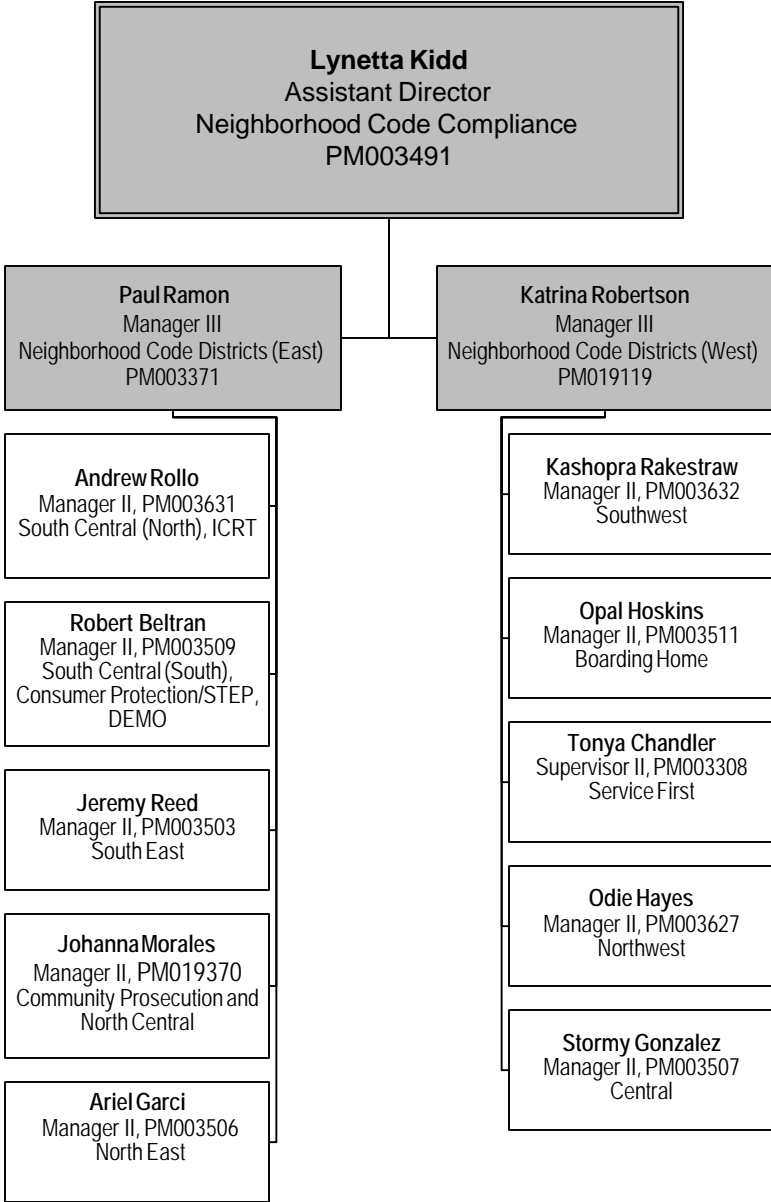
**Lynetta Kidd**
Assistant Director
Neighborhood Code Compliance
PM003491

**Paul Ramon**
Manager III
Neighborhood Code Districts (East)
PM003371

**Andrew Rollo**
Manager II, PM003631
South Central (North), ICRT

**Robert Beltran**
Manager II, PM003509
South Central (South), Consumer Protection/STEP, DEMO

**Jeremy Reed**
Manager II, PM003503
South East

**Johanna Morales**
Manager II, PM019370
Community Prosecution and North Central

**Ariel Garci**
Manager II, PM003506
North East

**Katrina Robertson**
Manager III
Neighborhood Code Districts (West)
PM019119

**Kashopra Rakestraw**
Manager II, PM003632
Southwest

**Opal Hoskins**
Manager II, PM003511
Boarding Home

**Tonya Chandler**
Supervisor II, PM003308
Service First

**Odie Hayes**
Manager II, PM003627
Northwest

**Stormy Gonzalez**
Manager II, PM003507
Central